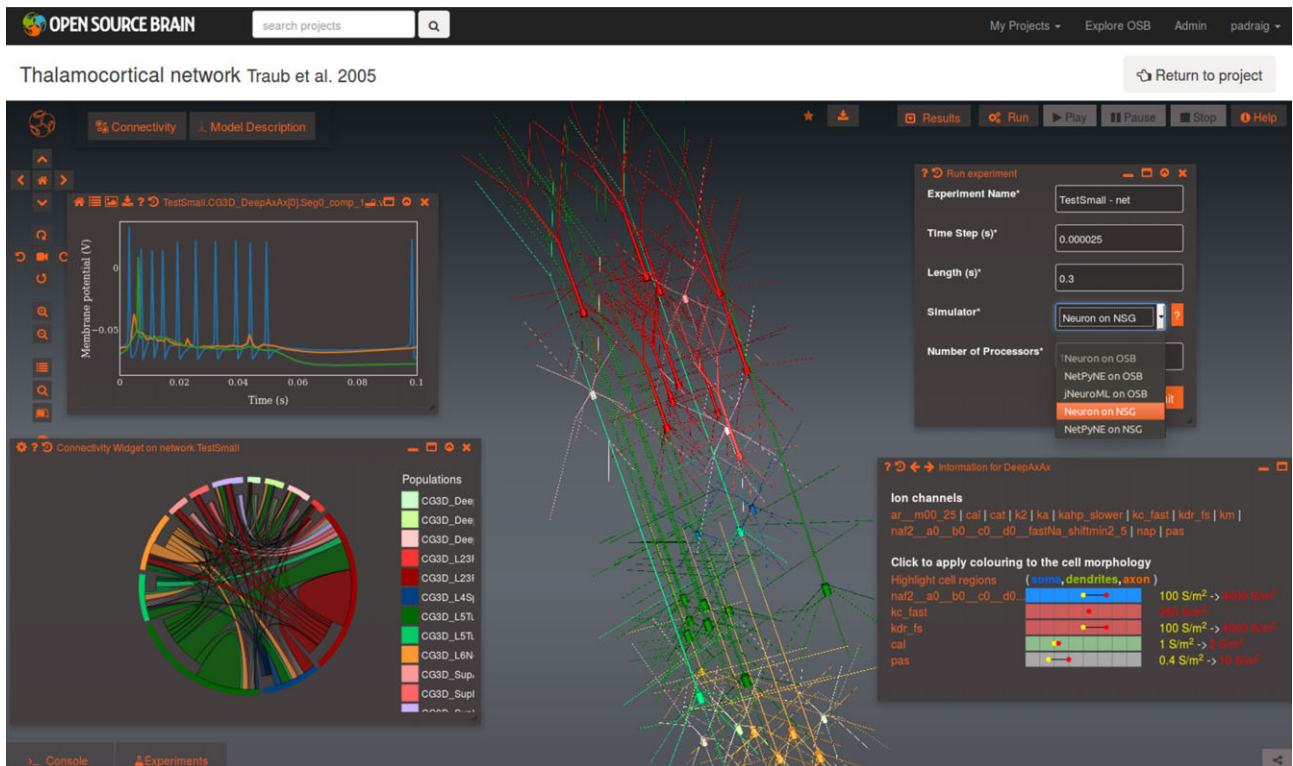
OPEN SOURCE BRAIN
search projects
My Projects
Explore OSB
Admin
padraig

Thalamocortical network Traub et al. 2005

Return to project

Connectivity
Model Description

Results
Run
Play
Pause
Stop
Help

TestSmall.CG3D_DeepAxAx[0].Seg0_comp_1

Membrane potential (V)
0
−0.05
0
0.02
0.04
0.06
0.08
0.1
Time (s)

Run experiment
Experiment Name*
TestSmall - net
Time Step (s)*
0.000025
Length (s)*
0.3
Simulator*
Neuron on NSG
Number of Processors*
Neuron on OSB
NetPyNE on OSB
jNeuroML on OSB
Neuron on NSG
NetPyNE on NSG

Connectivity Widget on network TestSmall
Populations
CG3D_Dee
CG3D_Dee
CG3D_Dee
CG3D_L23I
CG3D_L23I
CG3D_L4S
CG3D_L5T
CG3D_L5T
CG3D_L6N
CG3D_Sup
CG3D_Supl

Information for DeepAxAx
Ion channels
ar__m00_25 | cal | cat | k2 | ka | kahp_slower | kc_fast | kdr_fs | km | naf2__a0__b0__c0__d0__fastNa_shiftmin2_5 | nap | pas

Click to apply colouring to the cell morphology
Highlight cell regions ( soma, dendrites, axon )
naf2__a0__b0__c0__d0... 100 S/m$^2$ -> 4500 S/m$^2$
kc_fast 250 S/m$^2$
kdr_fs 100 S/m$^2$ -> 4000 S/m$^2$
cal 1 S/m$^2$ -> 2 S/m$^2$
pas 0.4 S/m$^2$ -> 10 S/m$^2$

Console
Experiments